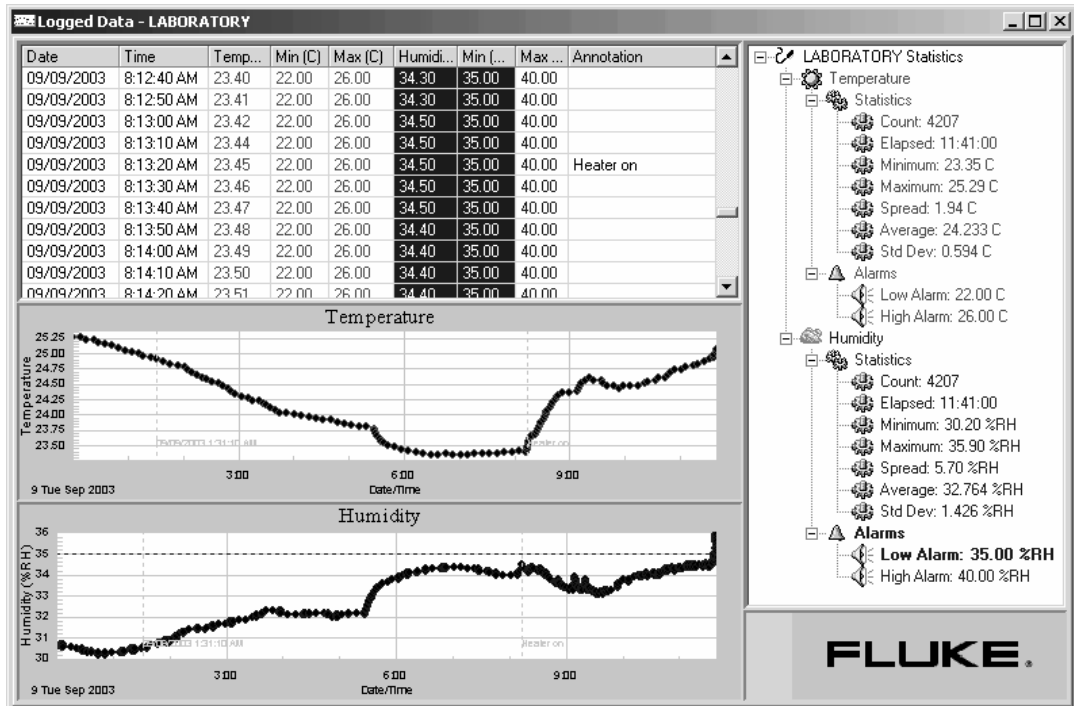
Logged Data - LABORATORY

| Date | Time | Temp... | Min (C) | Max (C) | Humidi... | Min (... | Max ... | Annotation |
|---|---|---|---|---|---|---|---|---|
| 09/09/2003 | 8:12:40 AM | 23.40 | 22.00 | 26.00 | 34.30 | 35.00 | 40.00 | |
| 09/09/2003 | 8:12:50 AM | 23.41 | 22.00 | 26.00 | 34.30 | 35.00 | 40.00 | |
| 09/09/2003 | 8:13:00 AM | 23.42 | 22.00 | 26.00 | 34.50 | 35.00 | 40.00 | |
| 09/09/2003 | 8:13:10 AM | 23.44 | 22.00 | 26.00 | 34.50 | 35.00 | 40.00 | |
| 09/09/2003 | 8:13:20 AM | 23.45 | 22.00 | 26.00 | 34.50 | 35.00 | 40.00 | Heater on |
| 09/09/2003 | 8:13:30 AM | 23.46 | 22.00 | 26.00 | 34.50 | 35.00 | 40.00 | |
| 09/09/2003 | 8:13:40 AM | 23.47 | 22.00 | 26.00 | 34.50 | 35.00 | 40.00 | |
| 09/09/2003 | 8:13:50 AM | 23.48 | 22.00 | 26.00 | 34.40 | 35.00 | 40.00 | |
| 09/09/2003 | 8:14:00 AM | 23.49 | 22.00 | 26.00 | 34.40 | 35.00 | 40.00 | |
| 09/09/2003 | 8:14:10 AM | 23.50 | 22.00 | 26.00 | 34.40 | 35.00 | 40.00 | |
| 09/09/2003 | 8:14:20 AM | 23.51 | 22.00 | 26.00 | 34.40 | 35.00 | 40.00 | |

Temperature
Temperature
25.25
25.00
24.75
24.50
24.25
24.00
23.75
23.50
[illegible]
Heater on
3:00
6:00
9:00
9 Tue Sep 2003
Date/Time

Humidity
Humidity (%RH)
36
35
34
33
32
31
30
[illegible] 1:31:10 AM
Heater on
3:00
6:00
9:00
9 Tue Sep 2003
Date/Time

LABORATORY Statistics
Temperature
Statistics
Count: 4207
Elapsed: 11:41:00
Minimum: 23.35 C
Maximum: 25.29 C
Spread: 1.94 C
Average: 24.233 C
Std Dev: 0.594 C
Alarms
Low Alarm: 22.00 C
High Alarm: 26.00 C
Humidity
Statistics
Count: 4207
Elapsed: 11:41:00
Minimum: 30.20 %RH
Maximum: 35.90 %RH
Spread: 5.70 %RH
Average: 32.764 %RH
Std Dev: 1.426 %RH
Alarms
Low Alarm: 35.00 %RH
High Alarm: 40.00 %RH

FLUKE.